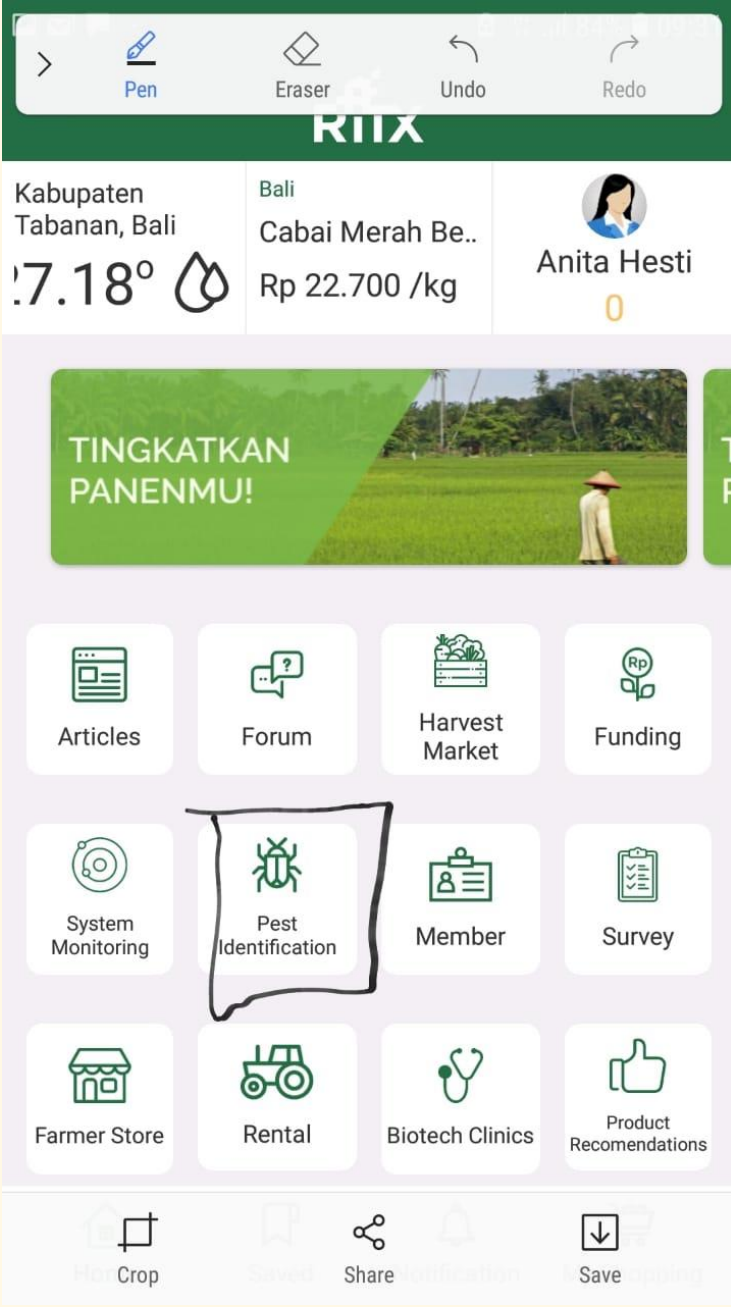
Pen Eraser Undo Redo

RITX

Kabupaten Tabanan, Bali
27.18°

Bali
Cabai Merah Be..
Rp 22.700 /kg

Anita Hesti
0

TINGKATKAN PANENMU!

Articles
Forum
Harvest Market
Funding
System Monitoring
Pest Identification
Member
Survey
Farmer Store
Rental
Biotech Clinics
Product Recomendations

Crop Share Save